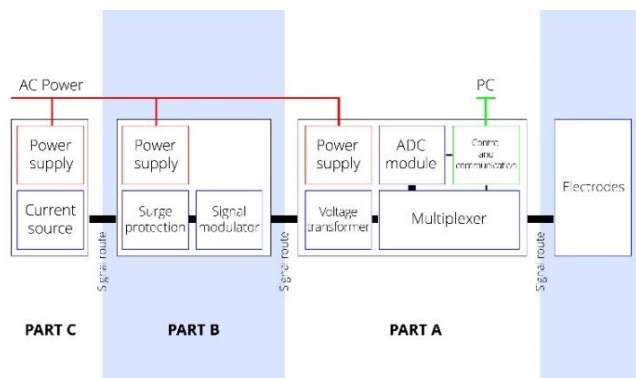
AC Power

PC

Power supply

Current source

Signal route

Power supply

Surge protection

Signal modulator

Signal route

Power supply

ADC module

Control and communication

Voltage transformer

Multiplexer

Signal route

Electrodes

PART C

PART B

PART A